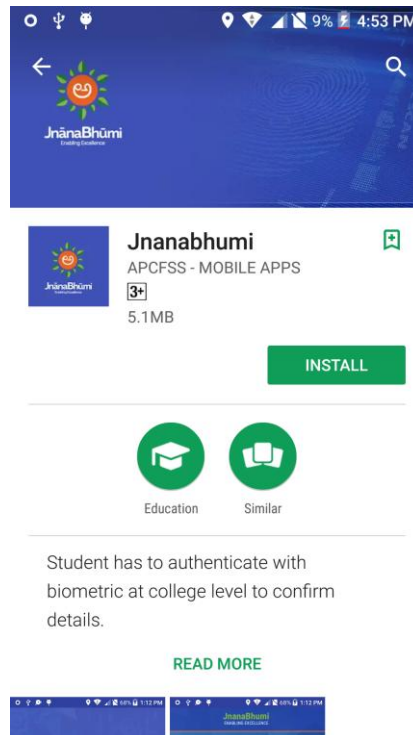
9% 4:53 PM

JnānaBhūmi
Enabling Excellence

JnānaBhūmi
Enabling Excellence

Jnanabhumi
APCFSS - MOBILE APPS
3+
5.1MB

INSTALL

Education
Similar

Student has to authenticate with biometric at college level to confirm details.

READ MORE

1:12 PM
1:12 PM
JnanaBhumi
ENABLING EXCELLENCE